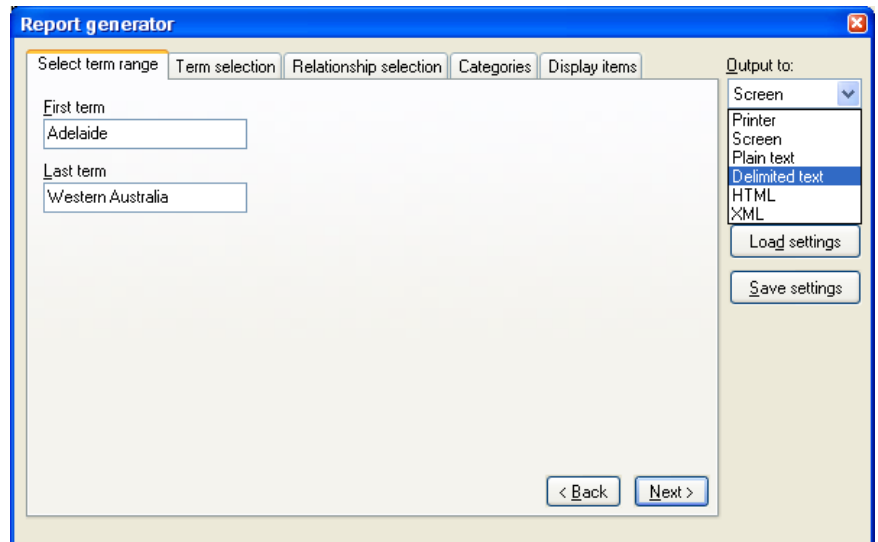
Report generator

Select term range | Term selection | Relationship selection | Categories | Display items

First term
Adelaide

Last term
Western Australia

< Back
Next >

Output to:
Screen
Printer
Screen
Plain text
Delimited text
HTML
XML

Load settings
Save settings